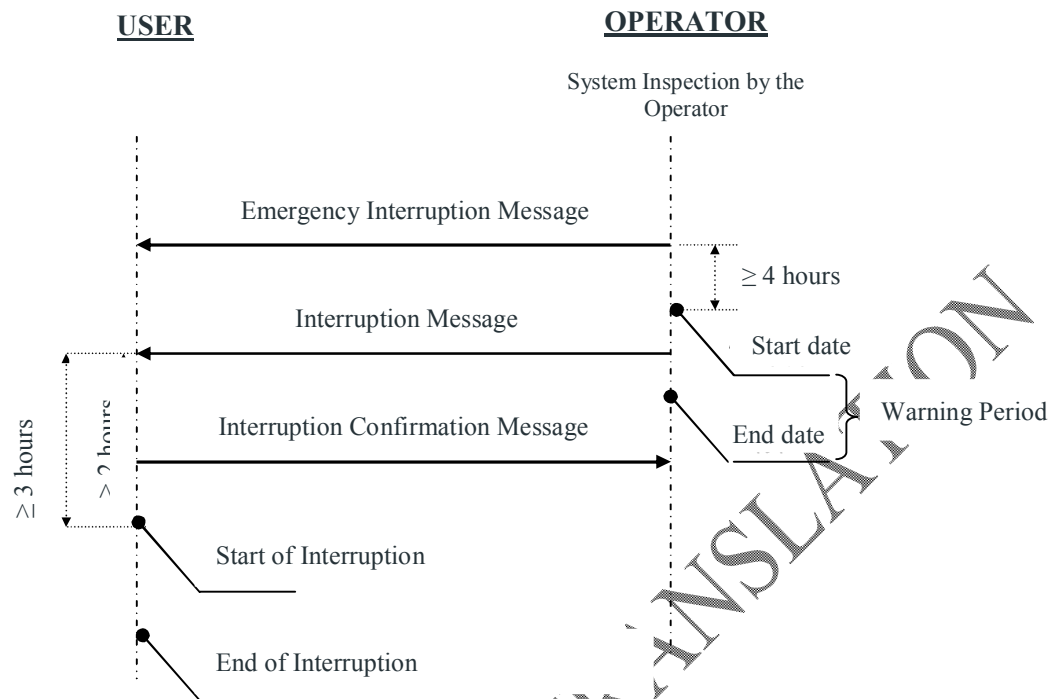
USER

OPERATOR

System Inspection by the Operator

Emergency Interruption Message

$\geq$ 4 hours

Interruption Message

Start date

Interruption Confirmation Message

End date

Warning Period

$\geq$ 3 hours

> 2 hours

Start of Interruption

End of Interruption

TRANSLATION